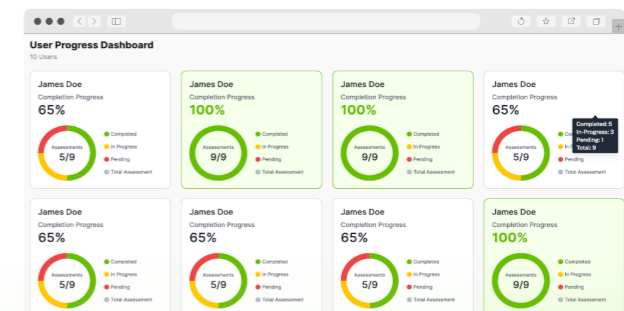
User Progress Dashboard
10 Users

James Doe
Completion Progress
65%
Assessments
5/9
Completed
In Progress
Pending
Total Assessment

James Doe
Completion Progress
100%
Assessments
9/9
Completed
In Progress
Pending
Total Assessment

James Doe
Completion Progress
100%
Assessments
9/9
Completed
In Progress
Pending
Total Assessment

James Doe
Completion Progress
65%
Assessments
5/9
Completed
In Progress
Pending
Total Assessment
Completed: 5
In-Progress: 3
Pending: 1
Total: 9

James Doe
Completion Progress
65%
Assessments
5/9
Completed
In Progress
Pending
Total Assessment

James Doe
Completion Progress
65%
Assessments
5/9
Completed
In Progress
Pending
Total Assessment

James Doe
Completion Progress
65%
Assessments
5/9
Completed
In Progress
Pending
Total Assessment

James Doe
Completion Progress
100%
Assessments
9/9
Completed
In Progress
Pending
Total Assessment